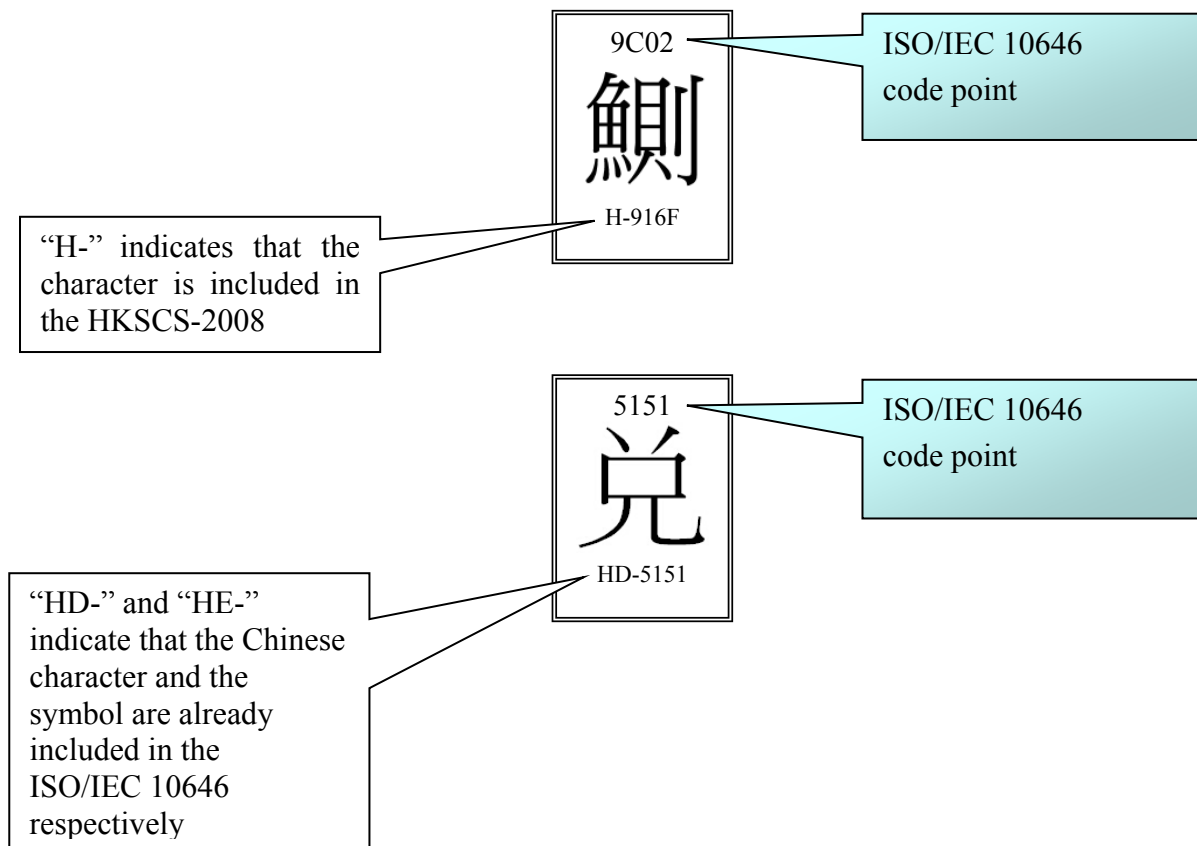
9C02

鰂

H-916F

ISO/IEC 10646 code point

"H-" indicates that the character is included in the HKSCS-2008

5151

兑

HD-5151

ISO/IEC 10646 code point

"HD-" and "HE-" indicate that the Chinese character and the symbol are already included in the ISO/IEC 10646 respectively